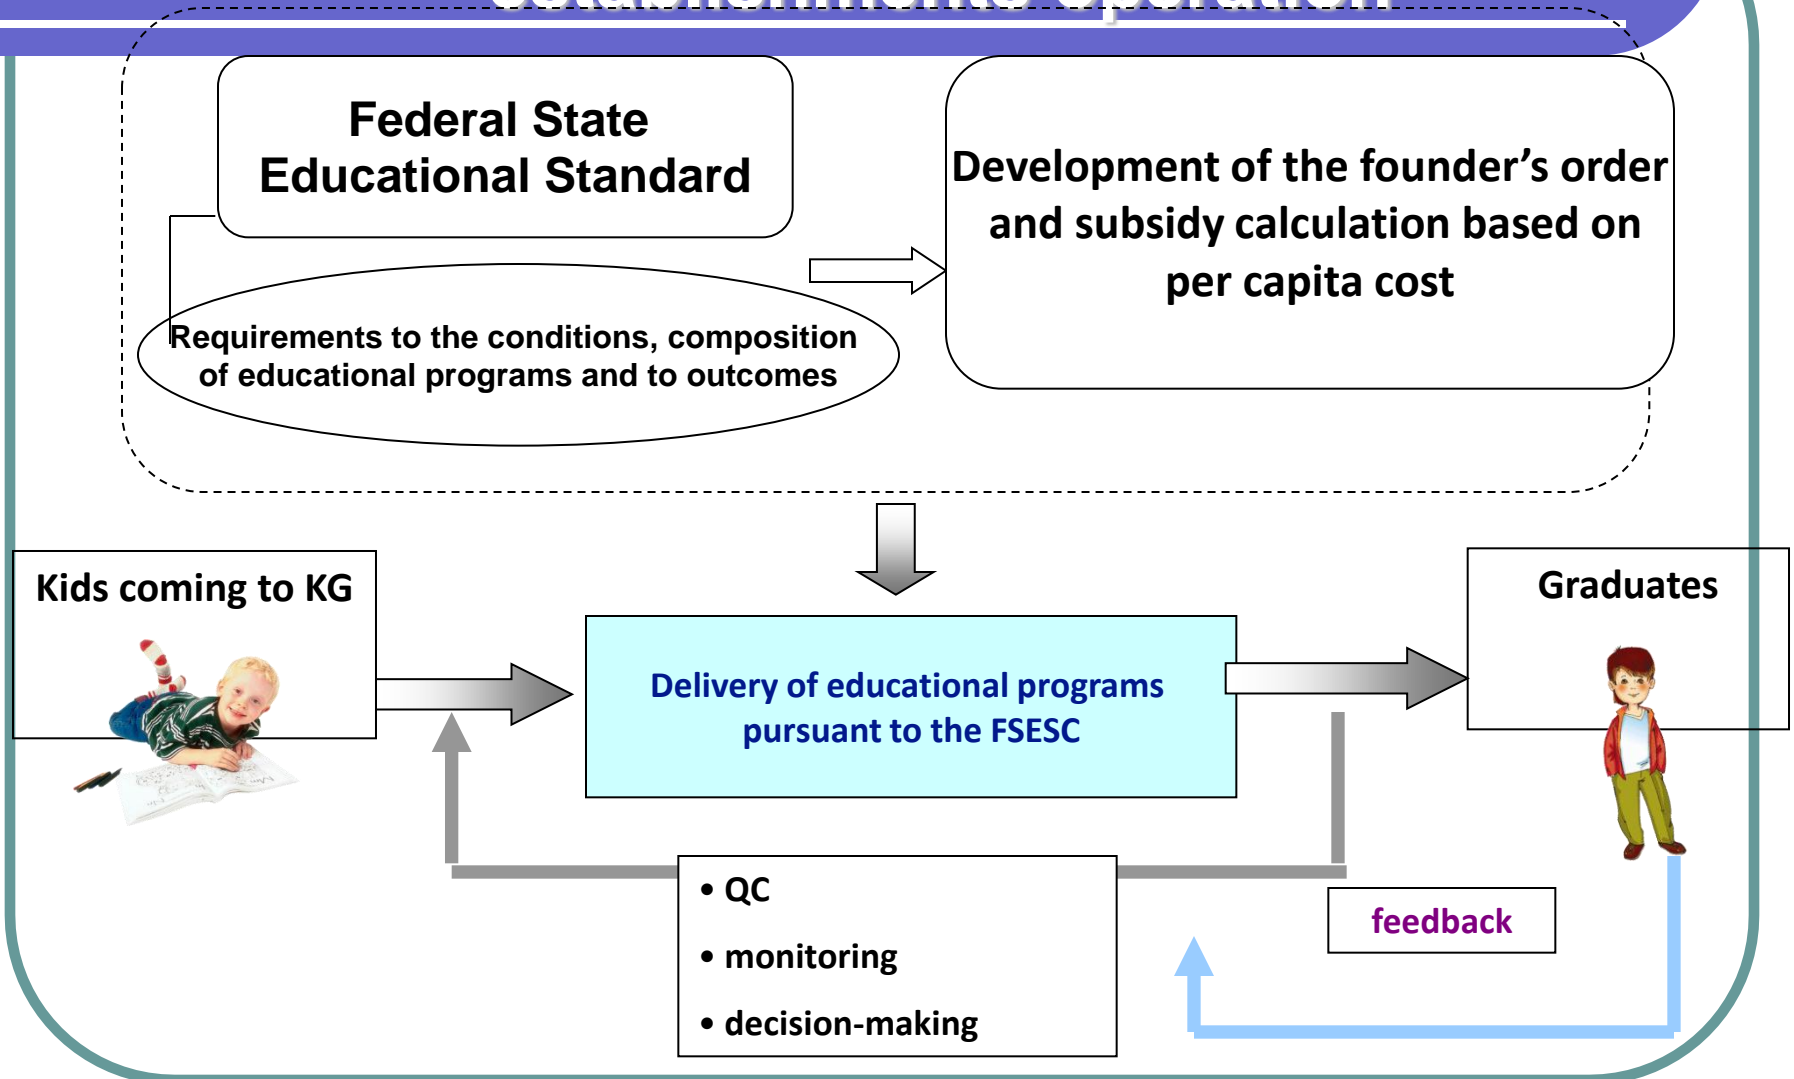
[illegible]

Federal State Educational Standard

Requirements to the conditions, composition of educational programs and to outcomes

Development of the founder's order and subsidy calculation based on per capita cost

Kids coming to KG

Delivery of educational programs pursuant to the FSESC

Graduates

• QC
• monitoring
• decision-making

feedback